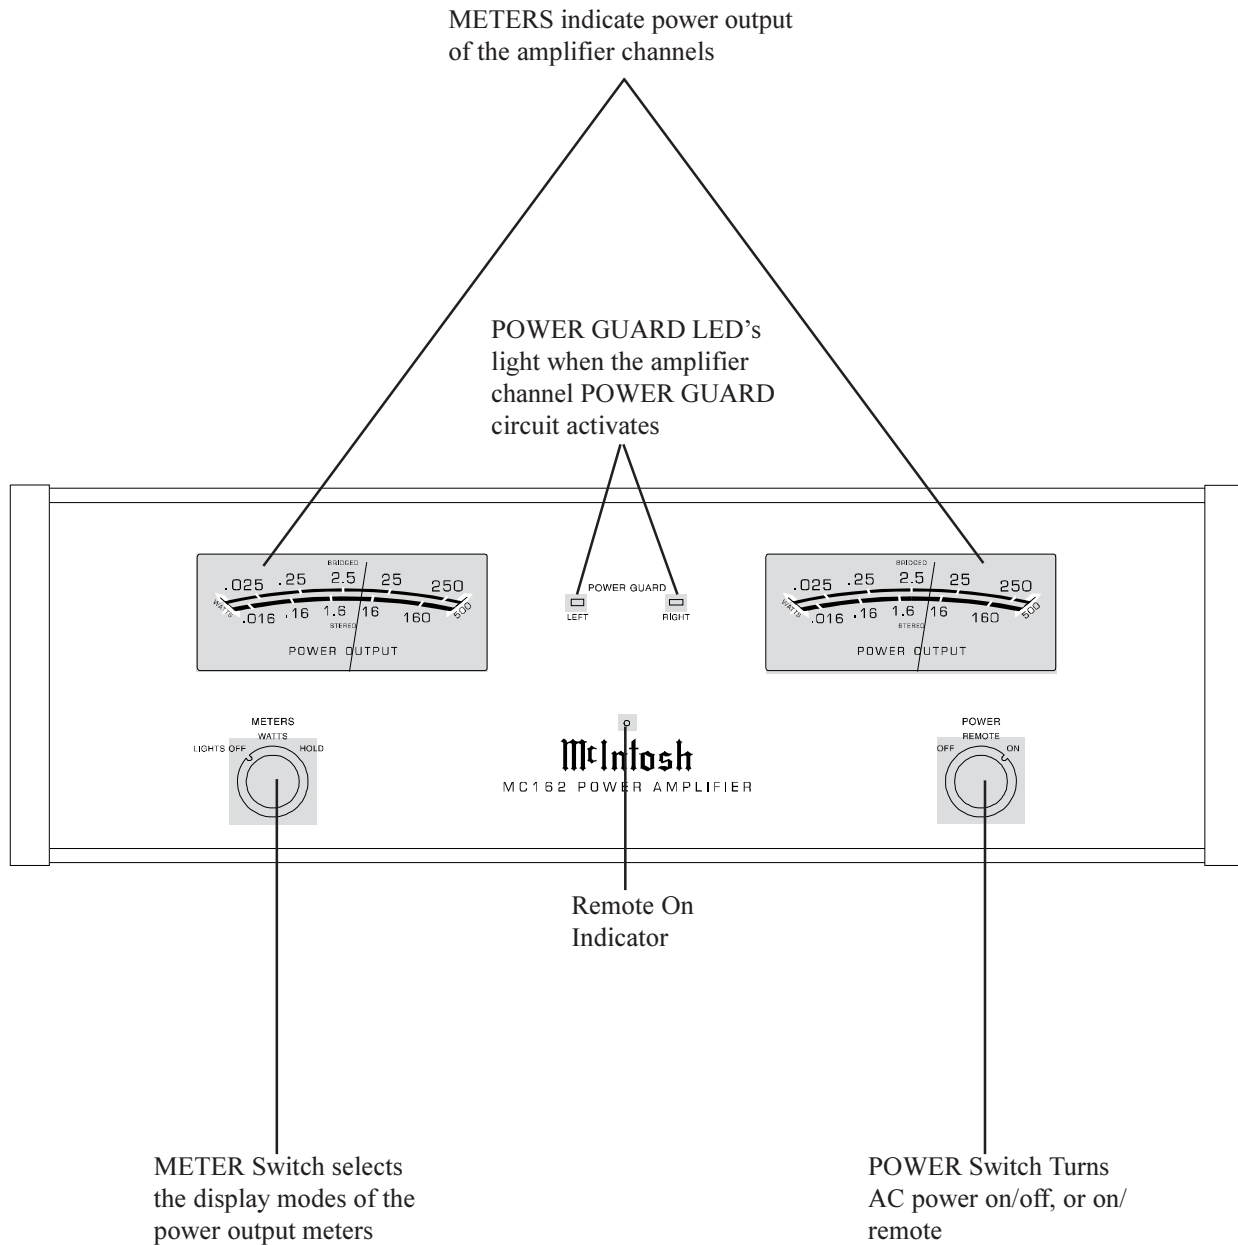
METERS indicate power output of the amplifier channels

POWER GUARD LED's light when the amplifier channel POWER GUARD circuit activates

BRIDGED
.025 .25 2.5 25 250
WATTS .016 .16 1.6 16 160 500
STEREO
POWER OUTPUT

POWER GUARD
LEFT RIGHT

BRIDGED
.025 .25 2.5 25 250
WATTS .016 .16 1.6 16 160 500
STEREO
POWER OUTPUT

METERS
WATTS
LIGHTS OFF HOLD

McIntosh
MC162 POWER AMPLIFIER

POWER
REMOTE
OFF ON

Remote On Indicator

METER Switch selects the display modes of the power output meters

POWER Switch Turns AC power on/off, or on/ remote